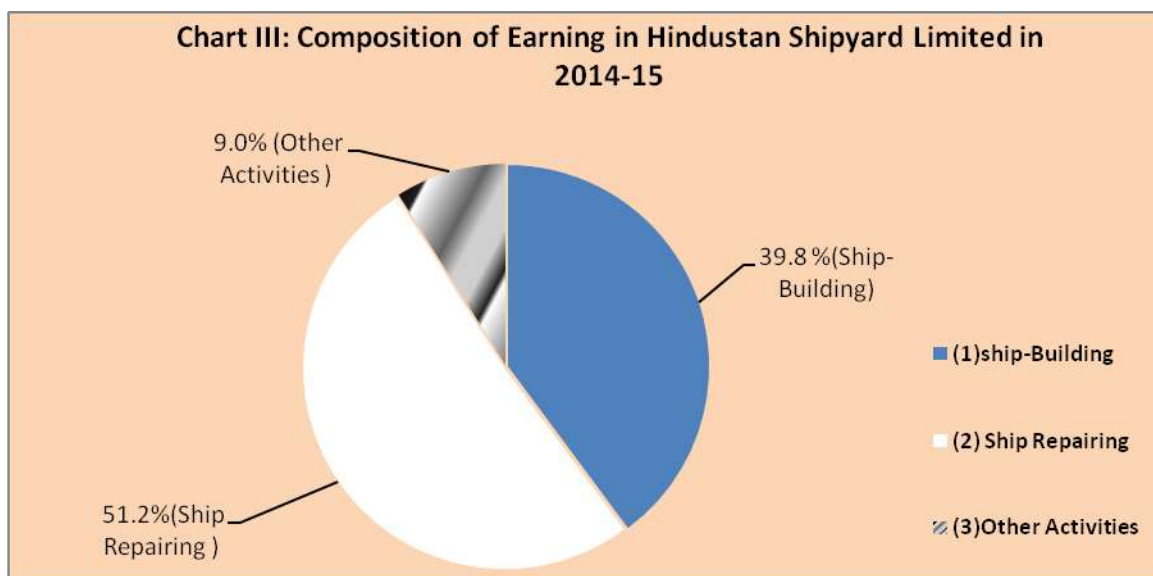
Chart III: Composition of Earning in Hindustan Shipyard Limited in 2014-15

9.0% (Other Activities )

39.8 %(Ship-Building)

51.2%(Ship Repairing )

(1)ship-Building

(2) Ship Repairing

(3)Other Activities